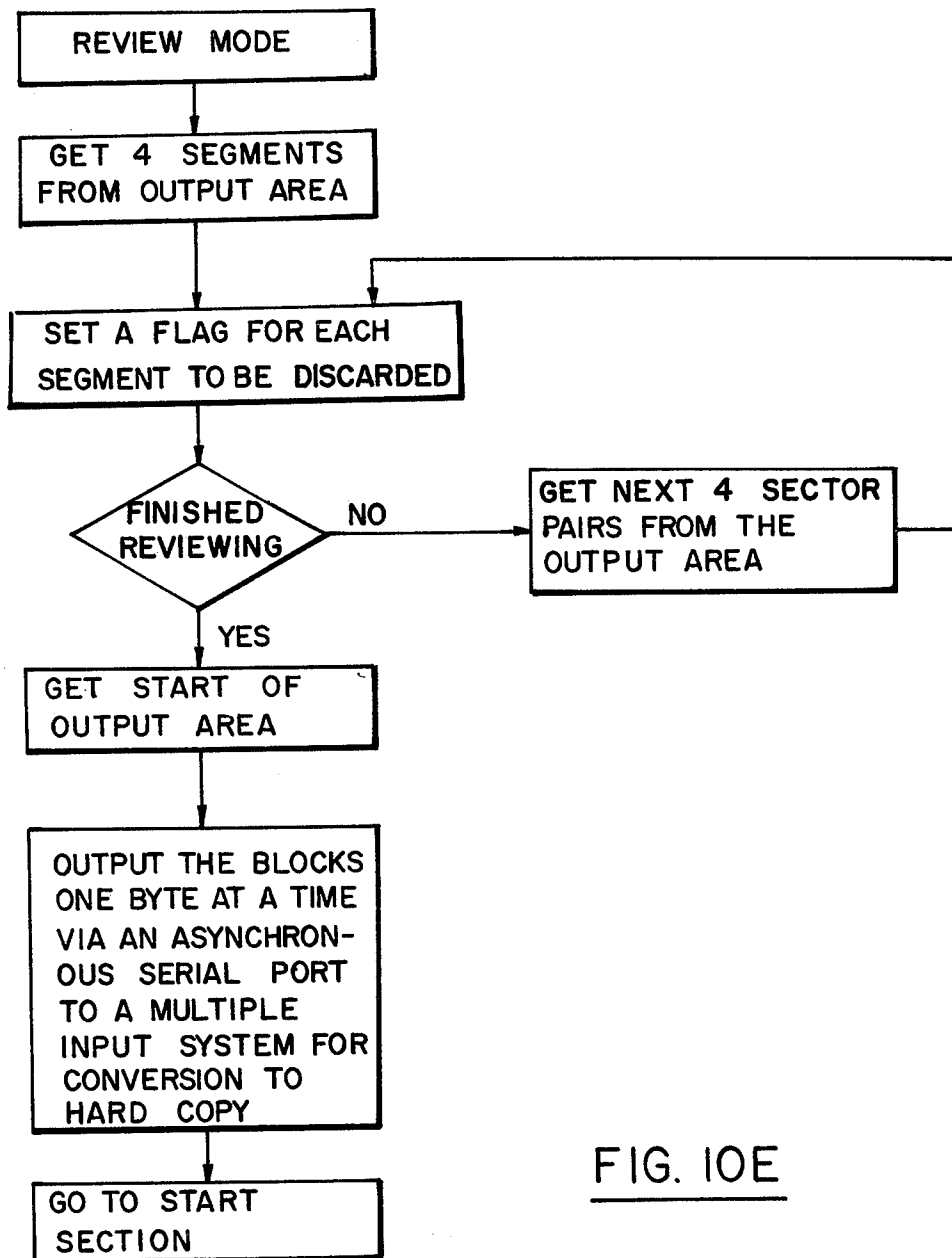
REVIEW MODE

GET 4 SEGMENTS FROM OUTPUT AREA

SET A FLAG FOR EACH SEGMENT TO BE DISCARDED

FINISHED REVIEWING

NO

GET NEXT 4 SECTOR PAIRS FROM THE OUTPUT AREA

YES

GET START OF OUTPUT AREA

OUTPUT THE BLOCKS ONE BYTE AT A TIME VIA AN ASYNCHRONOUS SERIAL PORT TO A MULTIPLE INPUT SYSTEM FOR CONVERSION TO HARD COPY

GO TO START SECTION

FIG. 10E